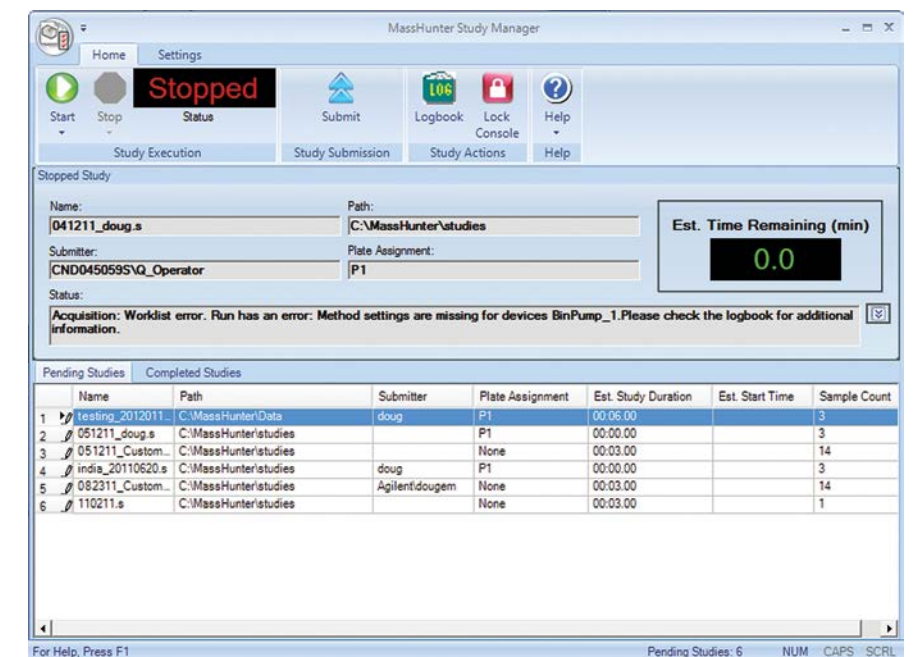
MassHunter Study Manager

Home Settings

Start Stop Stopped Status Submit Logbook Lock Console Help

Study Execution Study Submission Study Actions Help

Stopped Study

Name:
041211_doug.s

Path:
C:\MassHunter\studies

Submitter:
CND045059S\Q_Operator

Plate Assignment:
P1

Est. Time Remaining (min)
0.0

Status:
Acquisition: Worklist error. Run has an error: Method settings are missing for devices BinPump_1.Please check the logbook for additional information.

Pending Studies Completed Studies

| | Name | Path | Submitter | Plate Assignment | Est. Study Duration | Est. Start Time | Sample Count |
|---|---|---|---|---|---|---|---|
| 1 | testing_2012011... | C:\MassHunter\Data | doug | P1 | 00:06.00 | | 3 |
| 2 | 051211_doug.s | C:\MassHunter\studies | | P1 | 00:00.00 | | 3 |
| 3 | 051211_Custom... | C:\MassHunter\studies | | None | 00:03.00 | | 14 |
| 4 | india_20110620.s | C:\MassHunter\studies | doug | P1 | 00:00.00 | | 3 |
| 5 | 082311_Custom... | C:\MassHunter\studies | Agilent\dougem | None | 00:03.00 | | 14 |
| 6 | 110211.s | C:\MassHunter\studies | | None | 00:03.00 | | 1 |

For Help, Press F1 Pending Studies: 6 NUM CAPS SCRL